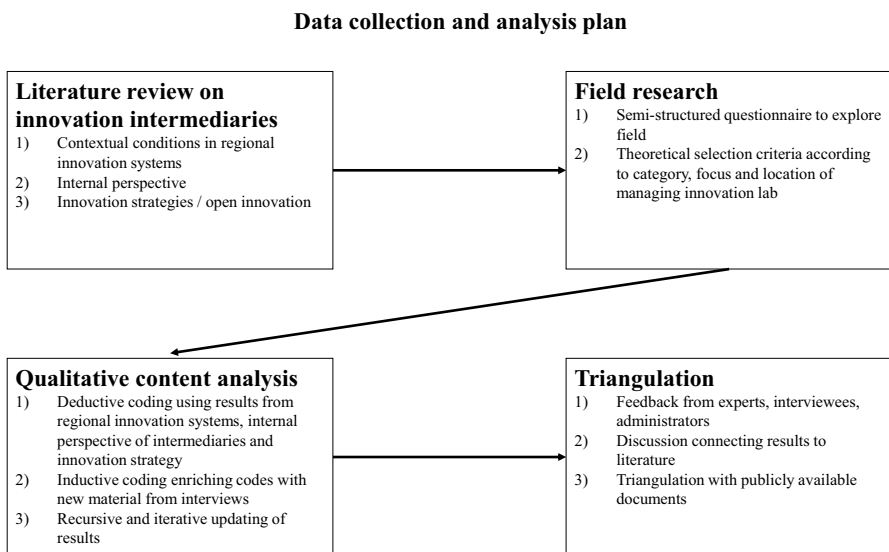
Data collection and analysis plan

Literature review on innovation intermediaries
1) Contextual conditions in regional innovation systems
2) Internal perspective
3) Innovation strategies / open innovation

Field research
1) Semi-structured questionnaire to explore field
2) Theoretical selection criteria according to category, focus and location of managing innovation lab

Qualitative content analysis
1) Deductive coding using results from regional innovation systems, internal perspective of intermediaries and innovation strategy
2) Inductive coding enriching codes with new material from interviews
3) Recursive and iterative updating of results

Triangulation
1) Feedback from experts, interviewees, administrators
2) Discussion connecting results to literature
3) Triangulation with publicly available documents